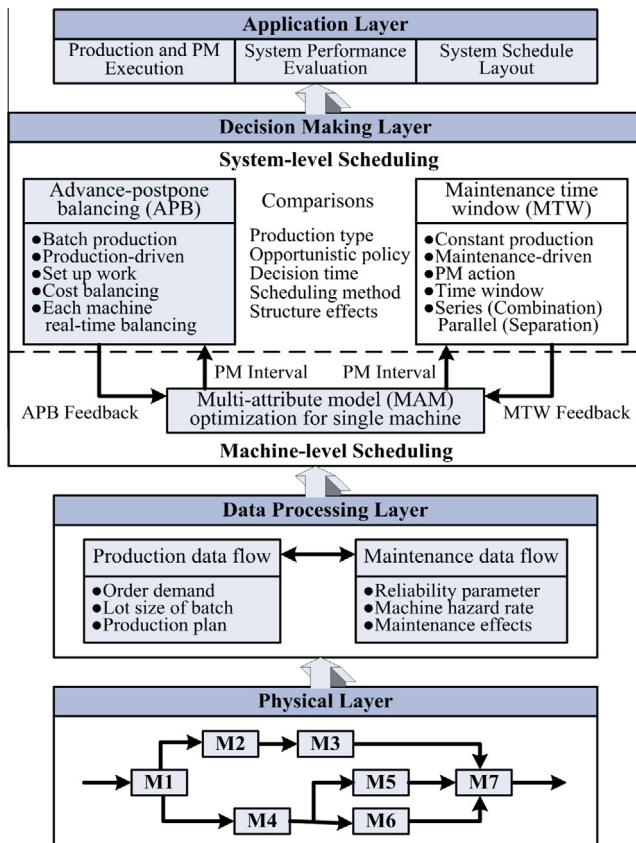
Application Layer

Production and PM Execution

System Performance Evaluation

System Schedule Layout

Decision Making Layer

System-level Scheduling

Advance-postpone balancing (APB)

●Batch production
●Production-driven
●Set up work
●Cost balancing
●Each machine real-time balancing

Comparisons

Production type
Opportunistic policy
Decision time
Scheduling method
Structure effects

Maintenance time window (MTW)

●Constant production
●Maintenance-driven
●PM action
●Time window
●Series (Combination) Parallel (Separation)

PM Interval

PM Interval

APB Feedback

Multi-attribute model (MAM) optimization for single machine

MTW Feedback

Machine-level Scheduling

Data Processing Layer

Production data flow

●Order demand
●Lot size of batch
●Production plan

Maintenance data flow

●Reliability parameter
●Machine hazard rate
●Maintenance effects

Physical Layer

M1

M2

M3

M4

M5

M6

M7